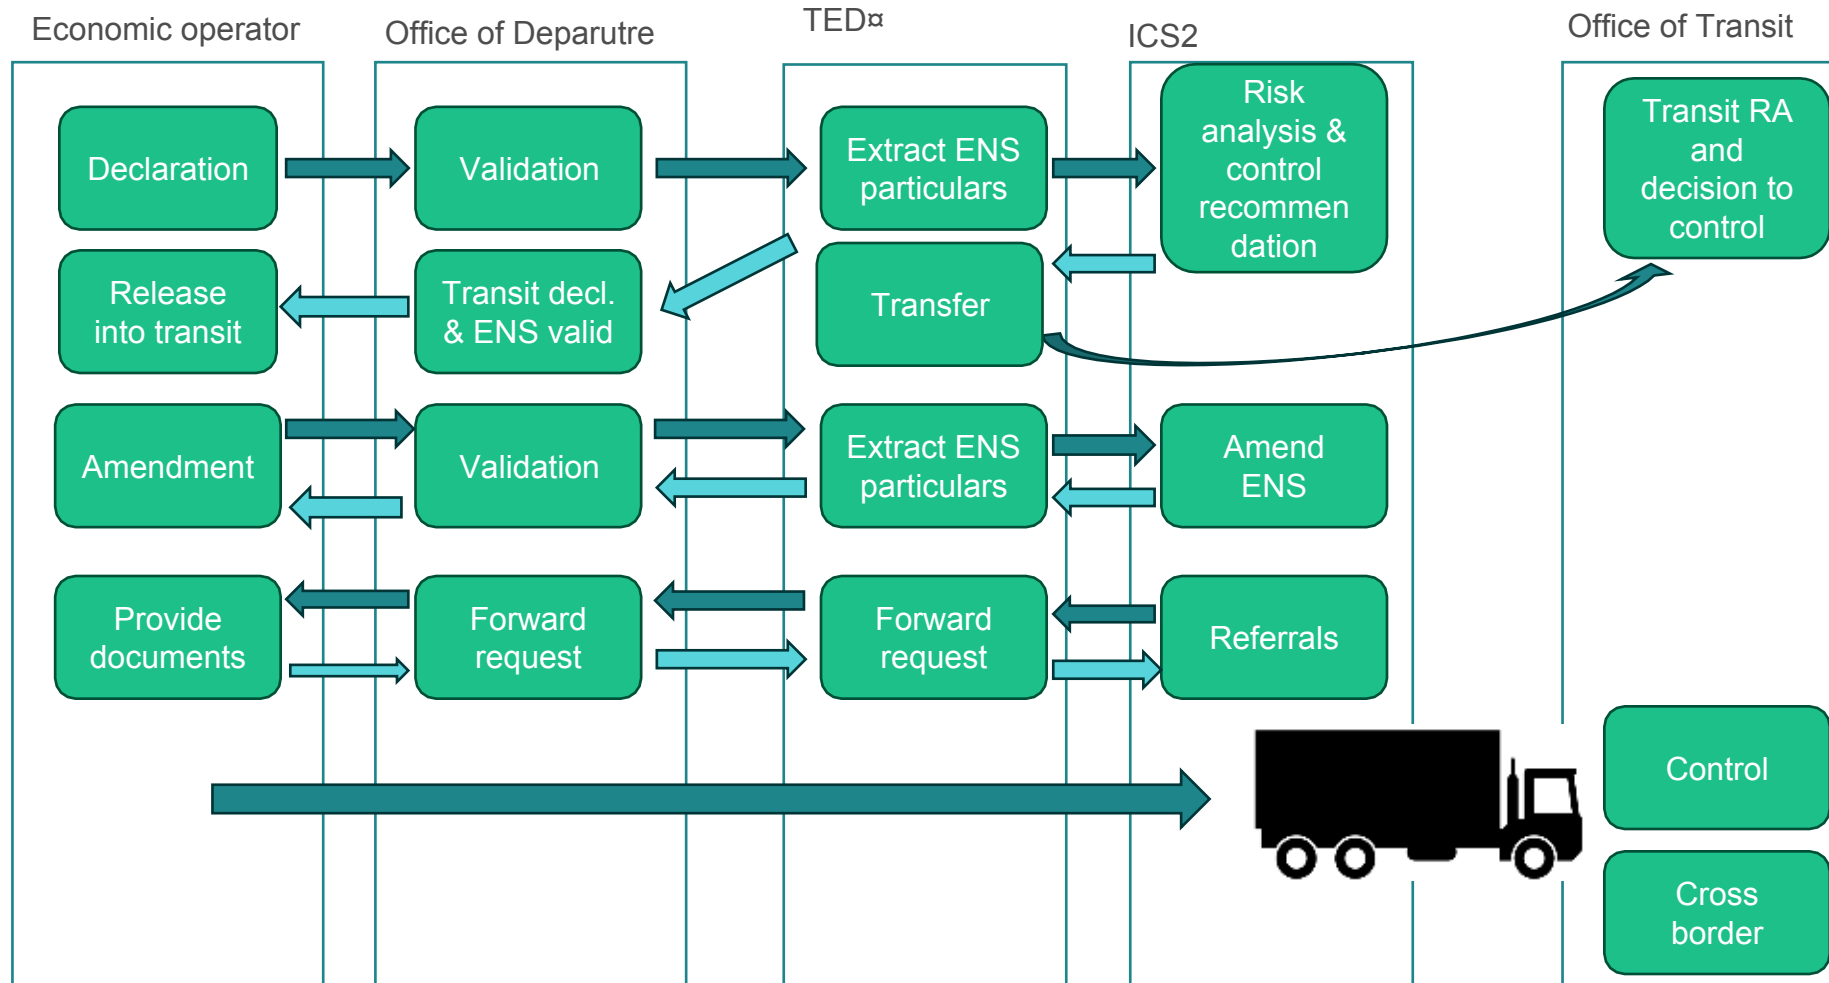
Economic operator

Office of Departure

TED¤

ICS2

Office of Transit

Declaration

Validation

Extract ENS particulars

Risk analysis & control recommendation

Transit RA and decision to control

Release into transit

Transit decl. & ENS valid

Transfer

Amendment

Validation

Extract ENS particulars

Amend ENS

Provide documents

Forward request

Forward request

Referrals

Control

Cross border